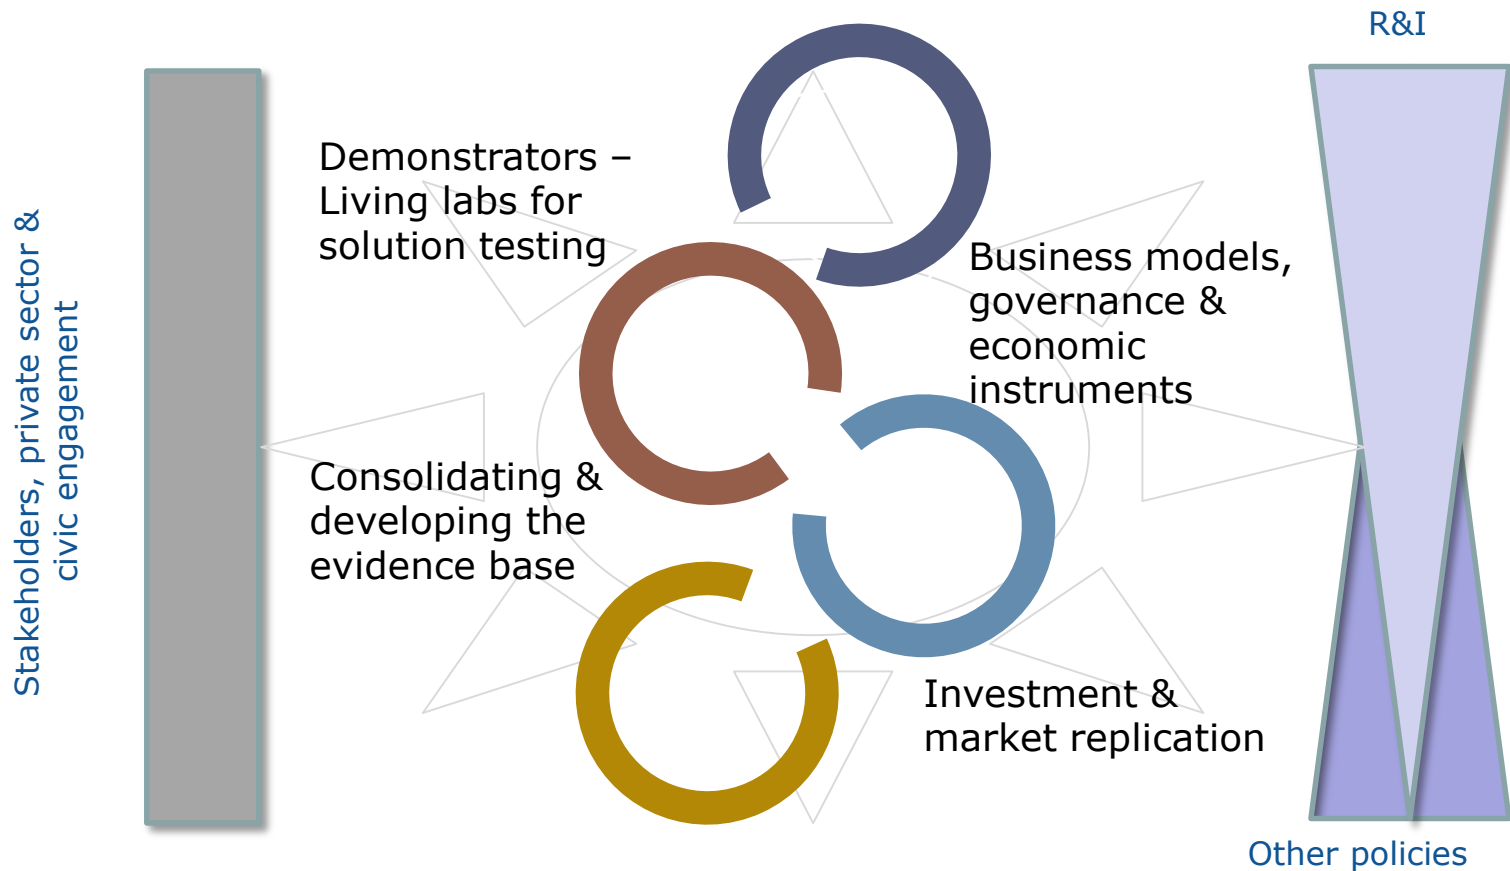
Stakeholders, private sector & civic engagement

Demonstrators – Living labs for solution testing

Business models, governance & economic instruments

Consolidating & developing the evidence base

Investment & market replication

R&I

Other policies